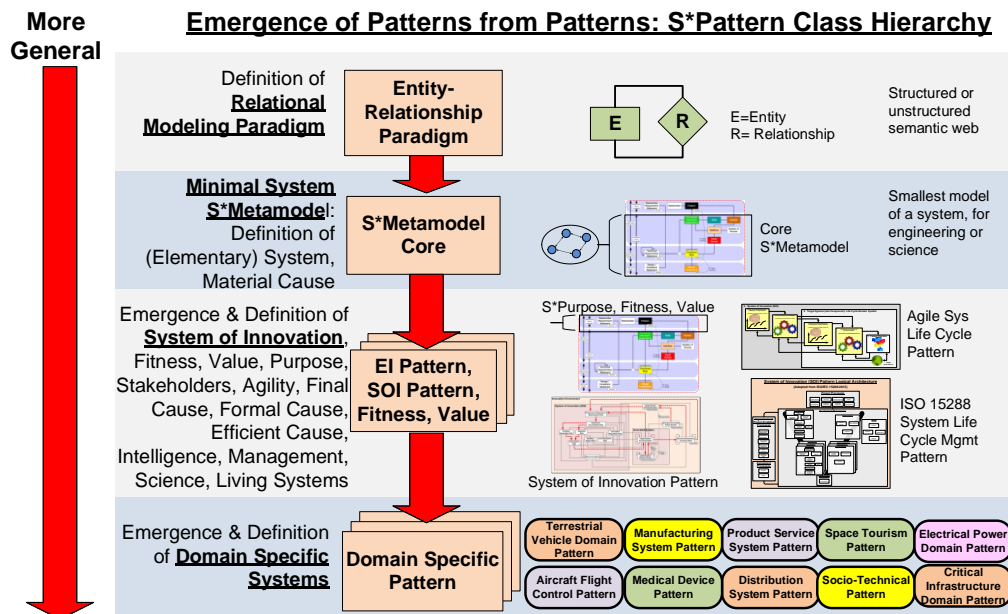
More General

Emergence of Patterns from Patterns: S*Pattern Class Hierarchy

Definition of Relational Modeling Paradigm

Entity-Relationship Paradigm

E

R

E=Entity
R= Relationship

Structured or unstructured semantic web

Minimal System S*Metamodel: Definition of (Elementary) System, Material Cause

S*Metamodel Core

Core S*Metamodel

Smallest model of a system, for engineering or science

Emergence & Definition of System of Innovation, Fitness, Value, Purpose, Stakeholders, Agility, Final Cause, Formal Cause, Efficient Cause, Intelligence, Management, Science, Living Systems

EI Pattern, SOI Pattern, Fitness, Value

S*Purpose, Fitness, Value

Agile Sys Life Cycle Pattern

ISO 15288 System Life Cycle Mgmt Pattern

System of Innovation Pattern

Emergence & Definition of Domain Specific Systems

Domain Specific Pattern

Terrestrial Vehicle Domain Pattern

Manufacturing System Pattern

Product Service System Pattern

Space Tourism Pattern

Electrical Power Domain Pattern

Aircraft Flight Control Pattern

Medical Device Pattern

Distribution System Pattern

Socio-Technical Pattern

Critical Infrastructure Domain Pattern